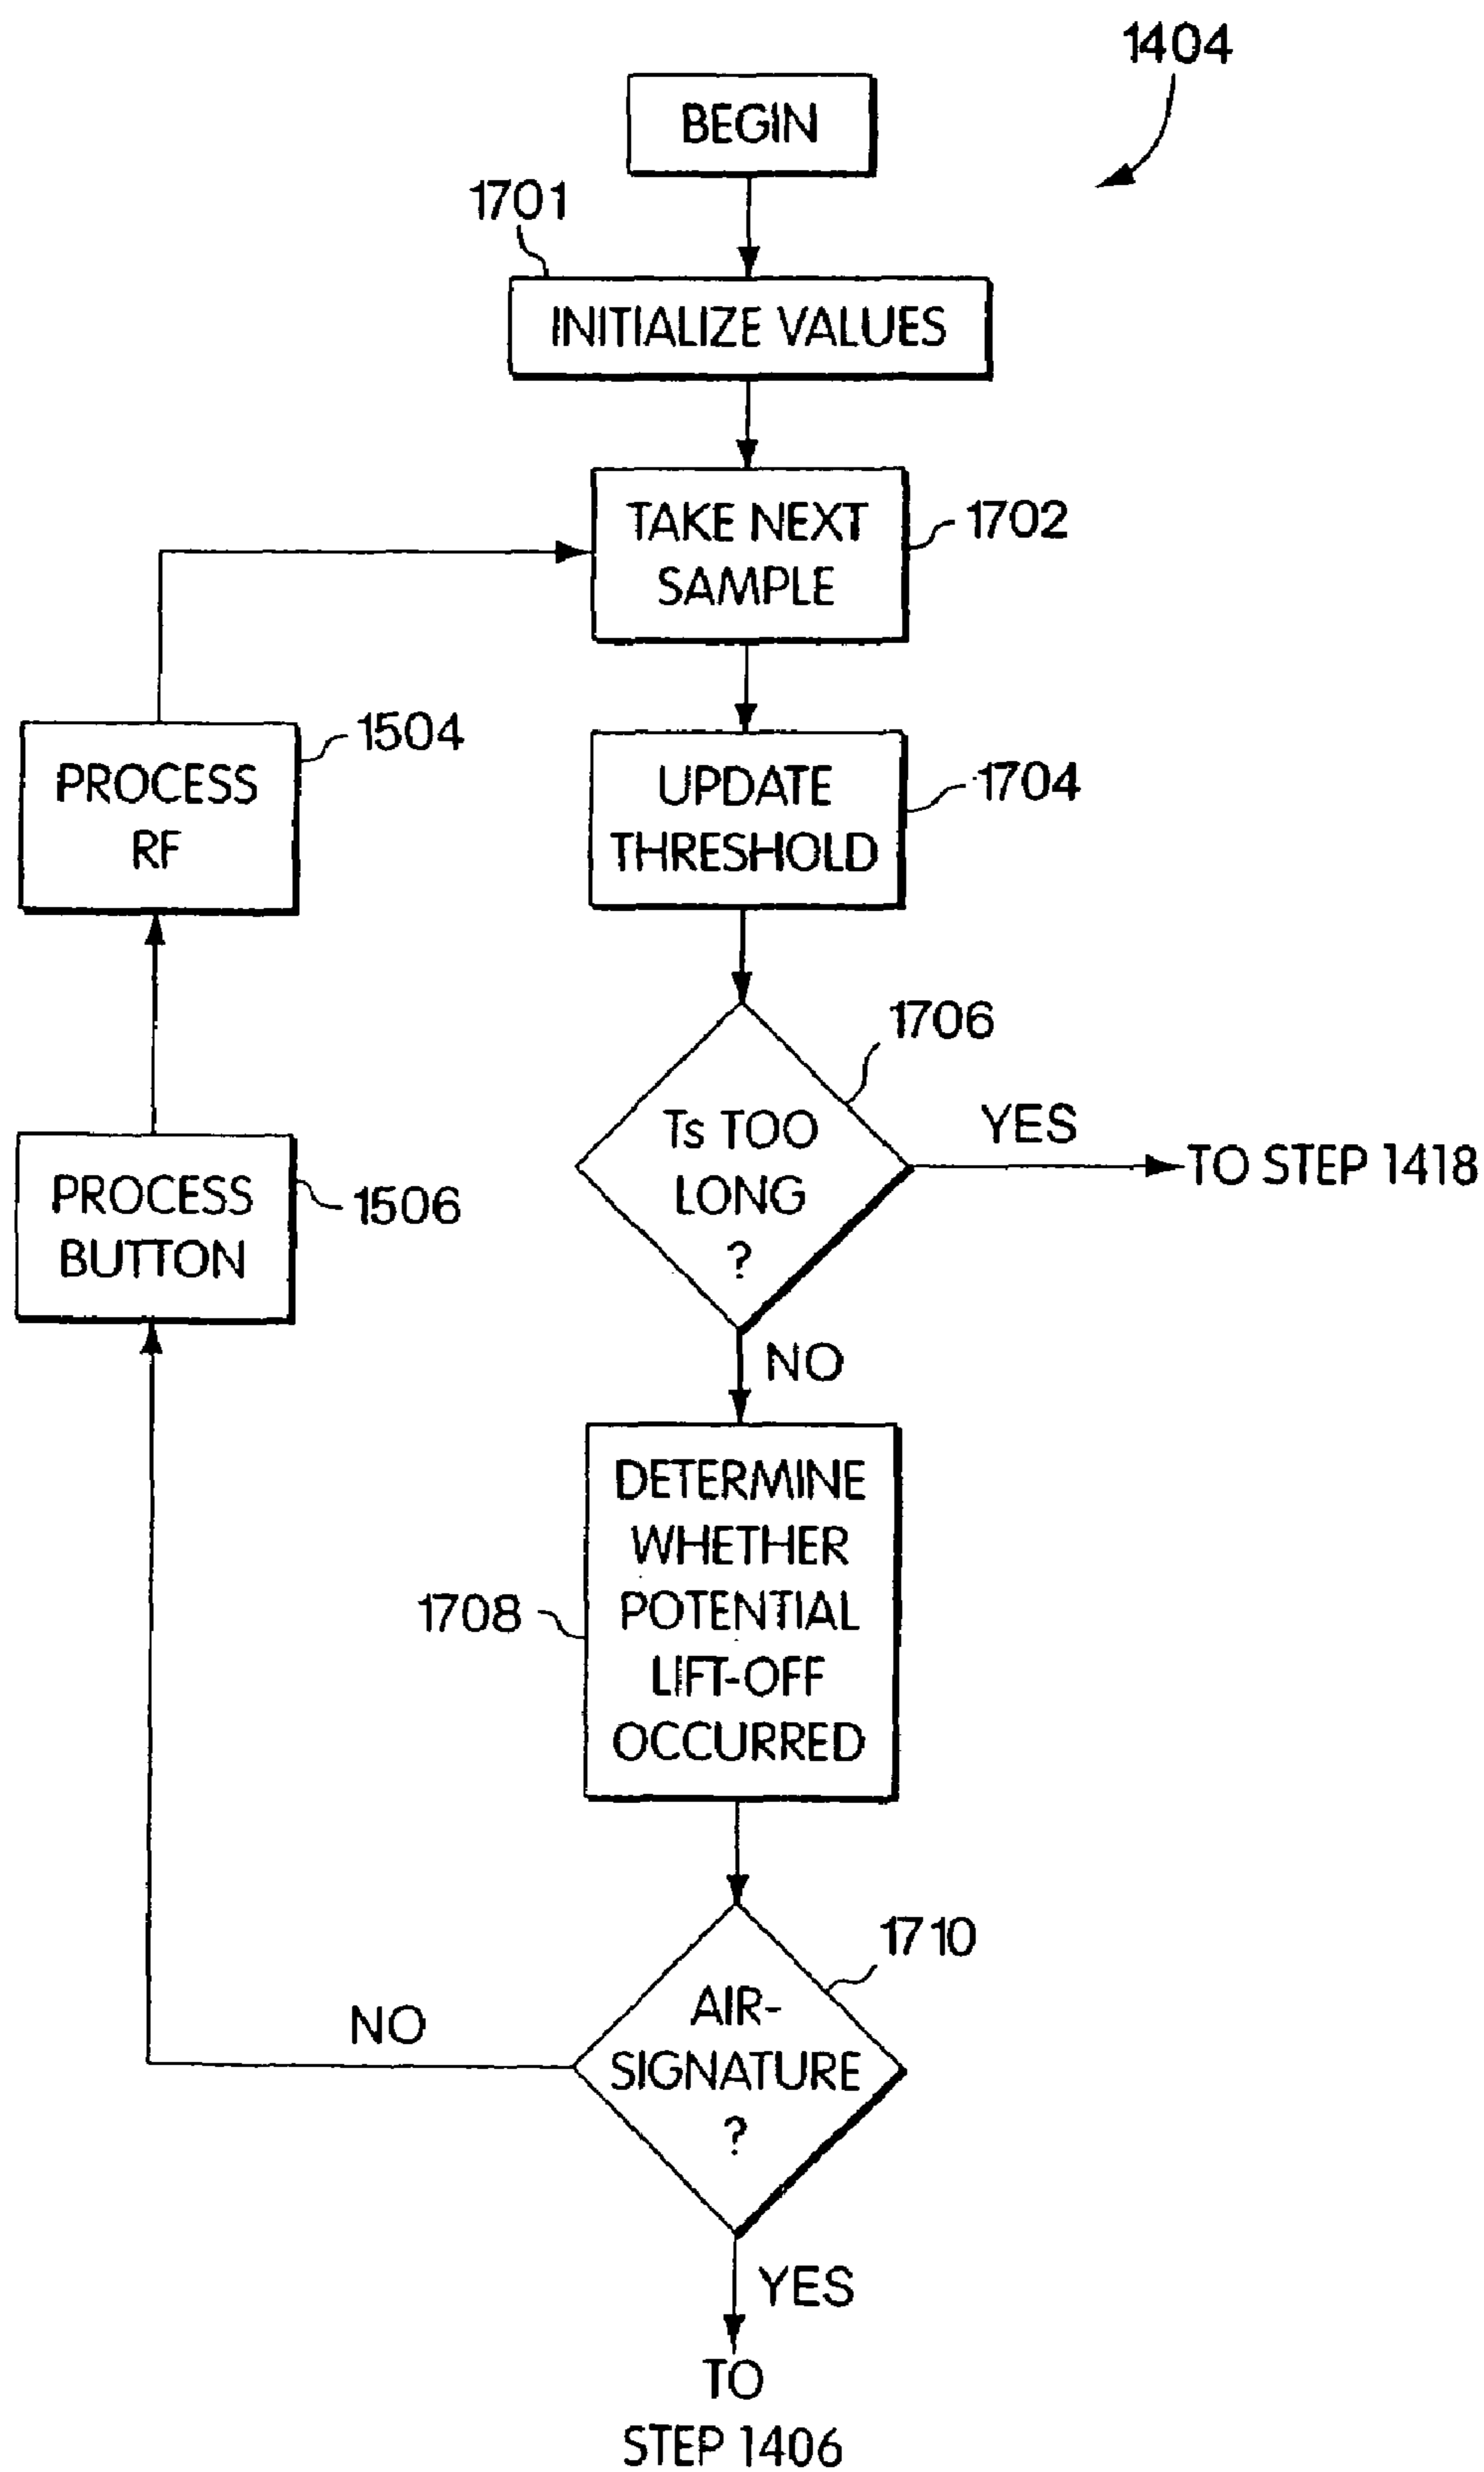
1404

BEGIN

1701

INITIALIZE VALUES

TAKE NEXT SAMPLE

1702

PROCESS RF

1504

UPDATE THRESHOLD

1704

1706

Ts TOO LONG ?

YES

TO STEP 1418

PROCESS BUTTON

1506

NO

DETERMINE WHETHER POTENTIAL LIFT-OFF OCCURRED

1708

1710

NO

AIR-SIGNATURE ?

YES

TO STEP 1406